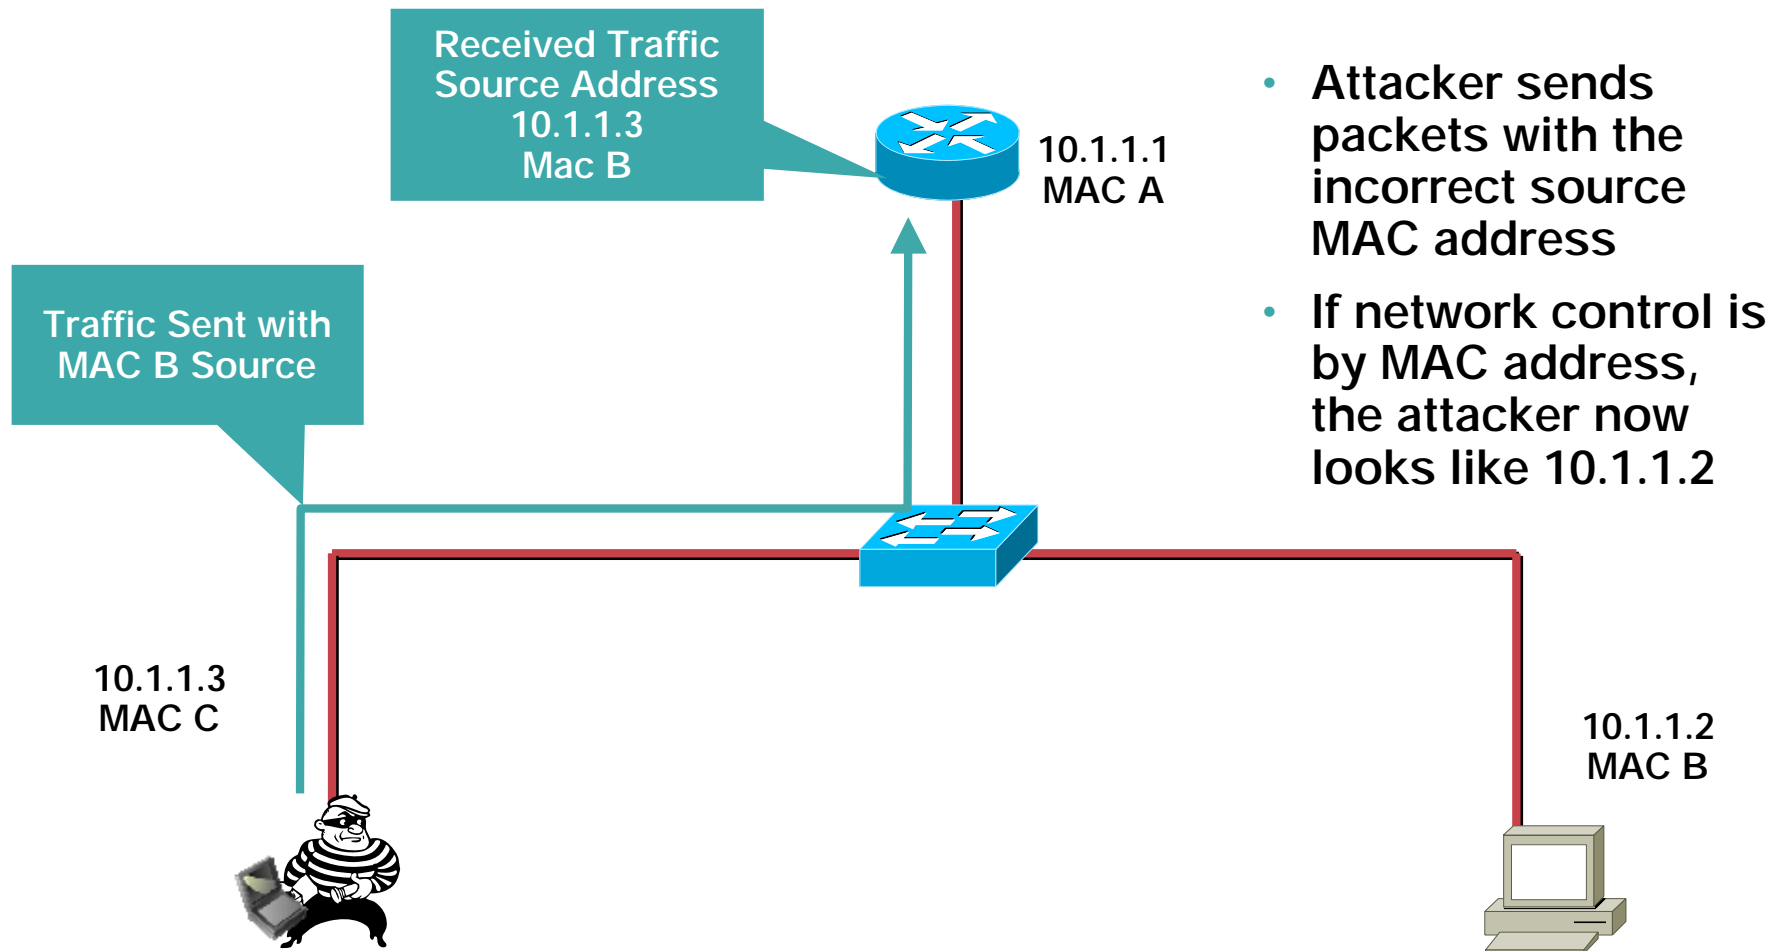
Received Traffic Source Address 10.1.1.3 Mac B

10.1.1.1
MAC A

• Attacker sends packets with the incorrect source MAC address

• If network control is by MAC address, the attacker now looks like 10.1.1.2

Traffic Sent with MAC B Source

10.1.1.3
MAC C

10.1.1.2
MAC B